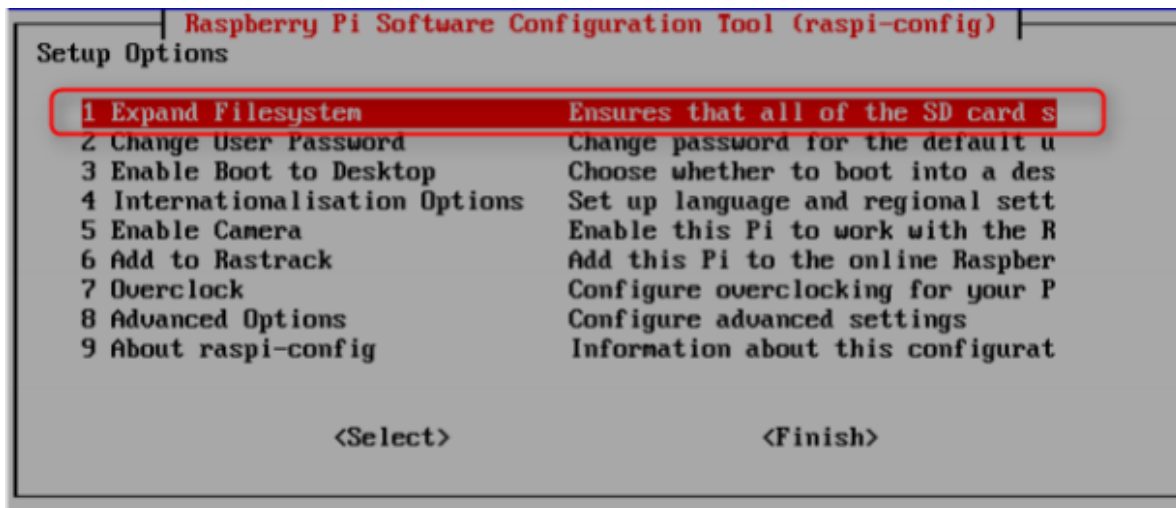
Raspberry Pi Software Configuration Tool (raspi-config)

Setup Options

1 Expand Filesystem Ensures that all of the SD card s
2 Change User Password Change password for the default u
3 Enable Boot to Desktop Choose whether to boot into a des
4 Internationalisation Options Set up language and regional sett
5 Enable Camera Enable this Pi to work with the R
6 Add to Rastrack Add this Pi to the online Raspber
7 Overclock Configure overclocking for your P
8 Advanced Options Configure advanced settings
9 About raspi-config Information about this configurat

<Select> <Finish>